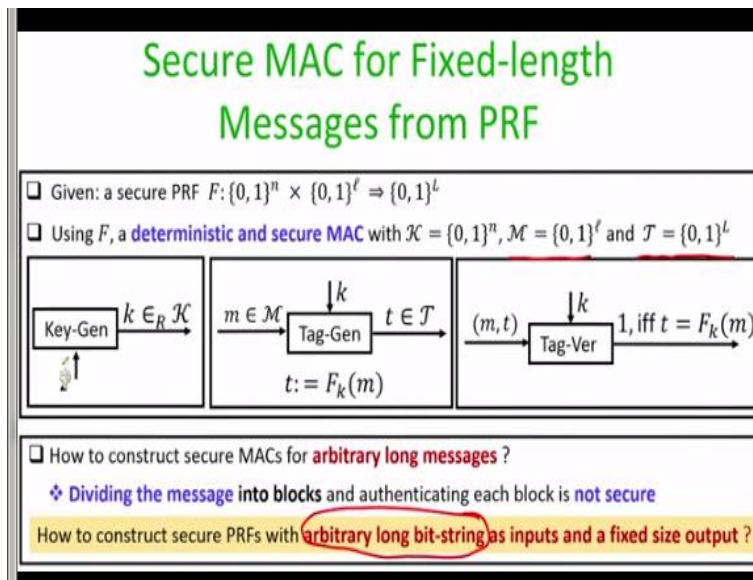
Secure MAC for Fixed-length Messages from PRF

❑ Given: a secure PRF $F: \{0,1\}^n \times \{0,1\}^\ell \Rightarrow \{0,1\}^L$

❑ Using $F$, a deterministic and secure MAC with $\mathcal{K} = \{0,1\}^n$, $\mathcal{M} = \{0,1\}^\ell$ and $\mathcal{T} = \{0,1\}^L$

Key-Gen $k \in_R \mathcal{K}$

$m \in \mathcal{M}$ $k$ Tag-Gen $t \in \mathcal{T}$

$t := F_k(m)$

$(m, t)$ $k$ Tag-Ver 1, iff $t = F_k(m)$

❑ How to construct secure MACs for arbitrary long messages ?

❖ Dividing the message into blocks and authenticating each block is not secure

How to construct secure PRFs with arbitrary long bit-strings as inputs and a fixed size output ?